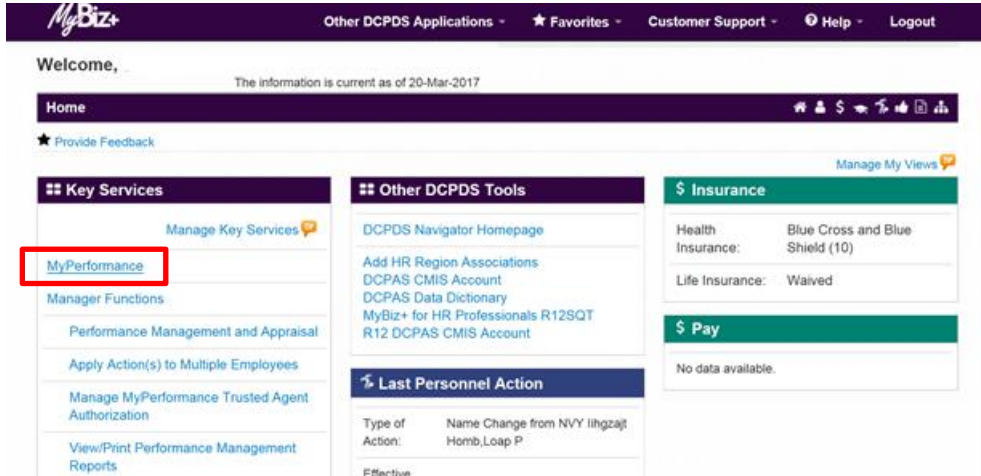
MyBiz+

Other DCPDS Applications ▾ ★ Favorites ▾ Customer Support ▾ Help ▾ Logout

Welcome,

The information is current as of 20-Mar-2017

Home

★ Provide Feedback

Manage My Views

Key Services

Manage Key Services

MyPerformance

Manager Functions

Performance Management and Appraisal

Apply Action(s) to Multiple Employees

Manage MyPerformance Trusted Agent Authorization

View/Print Performance Management Reports

Other DCPDS Tools

DCPDS Navigator Homepage

Add HR Region Associations
DCPAS CMIS Account
DCPAS Data Dictionary
MyBiz+ for HR Professionals R12SQT
R12 DCPAS CMIS Account

Last Personnel Action

| | |
|---|---|
| Type of Action: | Name Change from NVY Iihgzajt Homb,Loap P |
| Effective | |

$ Insurance

| | |
|---|---|
| Health Insurance: | Blue Cross and Blue Shield (10) |
| Life Insurance: | Waived |

$ Pay

No data available.